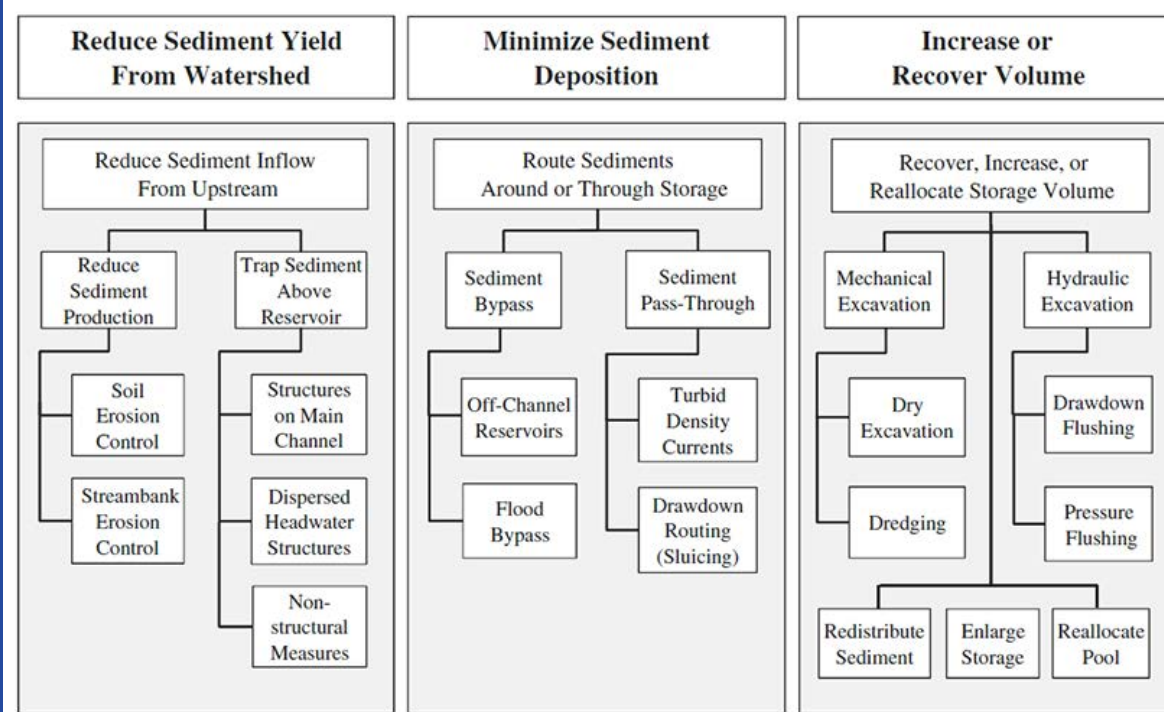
Reduce Sediment Yield From Watershed

Reduce Sediment Inflow From Upstream

Reduce Sediment Production

Soil Erosion Control

Streambank Erosion Control

Trap Sediment Above Reservoir

Structures on Main Channel

Dispersed Headwater Structures

Non-structural Measures

Minimize Sediment Deposition

Route Sediments Around or Through Storage

Sediment Bypass

Off-Channel Reservoirs

Flood Bypass

Sediment Pass-Through

Turbid Density Currents

Drawdown Routing (Sluicing)

Increase or Recover Volume

Recover, Increase, or Reallocate Storage Volume

Mechanical Excavation

Dry Excavation

Dredging

Hydraulic Excavation

Drawdown Flushing

Pressure Flushing

Redistribute Sediment

Enlarge Storage

Reallocate Pool